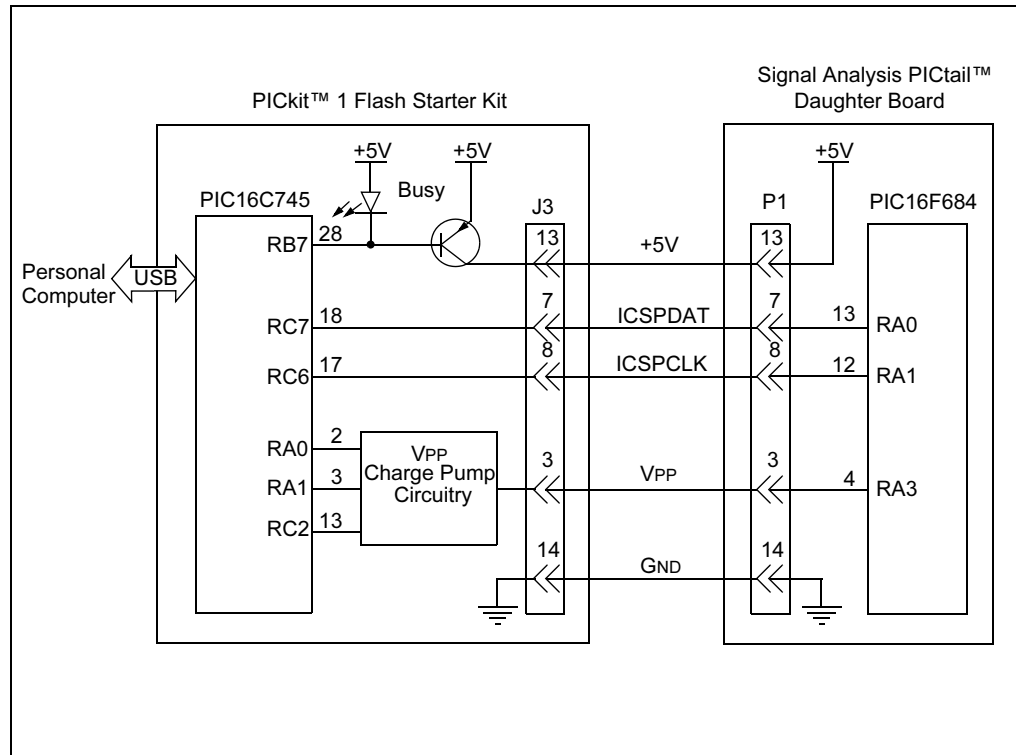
Signal Analysis PICtail™ Daughter Board

PICkit™ 1 Flash Starter Kit

+5V
+5V
+5V

Busy

PIC16C745
J3
P1
PIC16F684

RB7
28
13
+5V
13

Personal Computer
USB

RC7
18
7
ICSPDAT
7
13
RA0

RC6
17
8
ICSPCLK
8
12
RA1

RA0
2
VPP Charge Pump Circuitry
RA1
3
3
VPP
3
4
RA3
RC2
13

14
GND
14